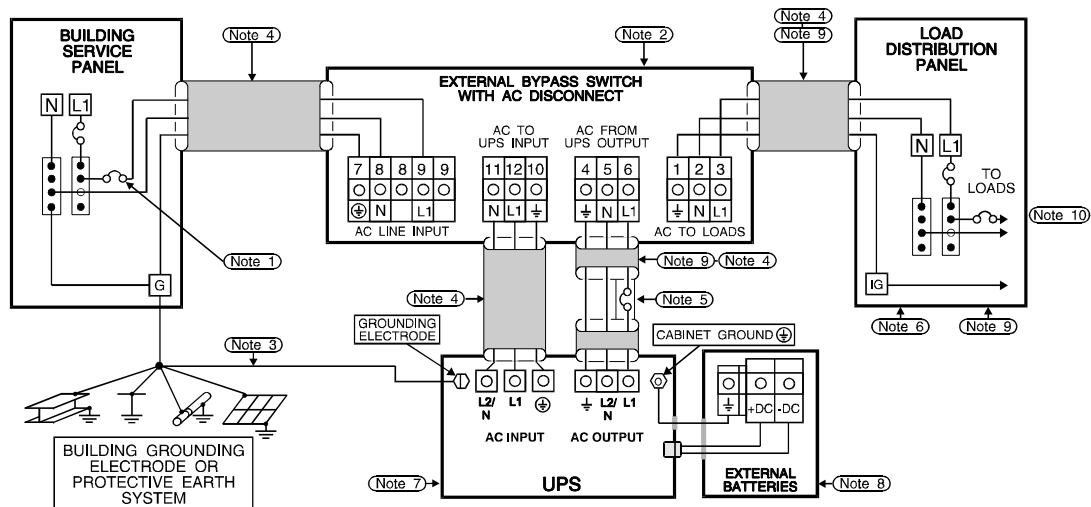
BUILDING SERVICE PANEL

N
L1

G

Note 1

Note 4

Note 2

EXTERNAL BYPASS SWITCH WITH AC DISCONNECT

| 7 | 8 | 8 | 9 | 9 |
|---|---|---|---|---|
| ⏚ | N | | L1 | |

AC LINE INPUT

AC TO UPS INPUT

| 11 | 12 | 10 |
|---|---|---|
| N | L1 | ⏚ |

AC FROM UPS OUTPUT

| 4 | 5 | 6 |
|---|---|---|
| ⏚ | N | L1 |

| 1 | 2 | 3 |
|---|---|---|
| ⏚ | N | L1 |

AC TO LOADS

Note 4
Note 9

LOAD DISTRIBUTION PANEL

N
L1

TO LOADS

Note 10

IG

Note 6
Note 9

Note 9
Note 4

Note 5

Note 4

GROUNDING ELECTRODE

Note 3

CABINET GROUND ⏚

L2/N
L1
⏚

AC INPUT

⏚
L2/N
L1

AC OUTPUT

⏚
+DC
-DC

EXTERNAL BATTERIES

Note 8

UPS

Note 7

BUILDING GROUNDING ELECTRODE OR PROTECTIVE EARTH SYSTEM